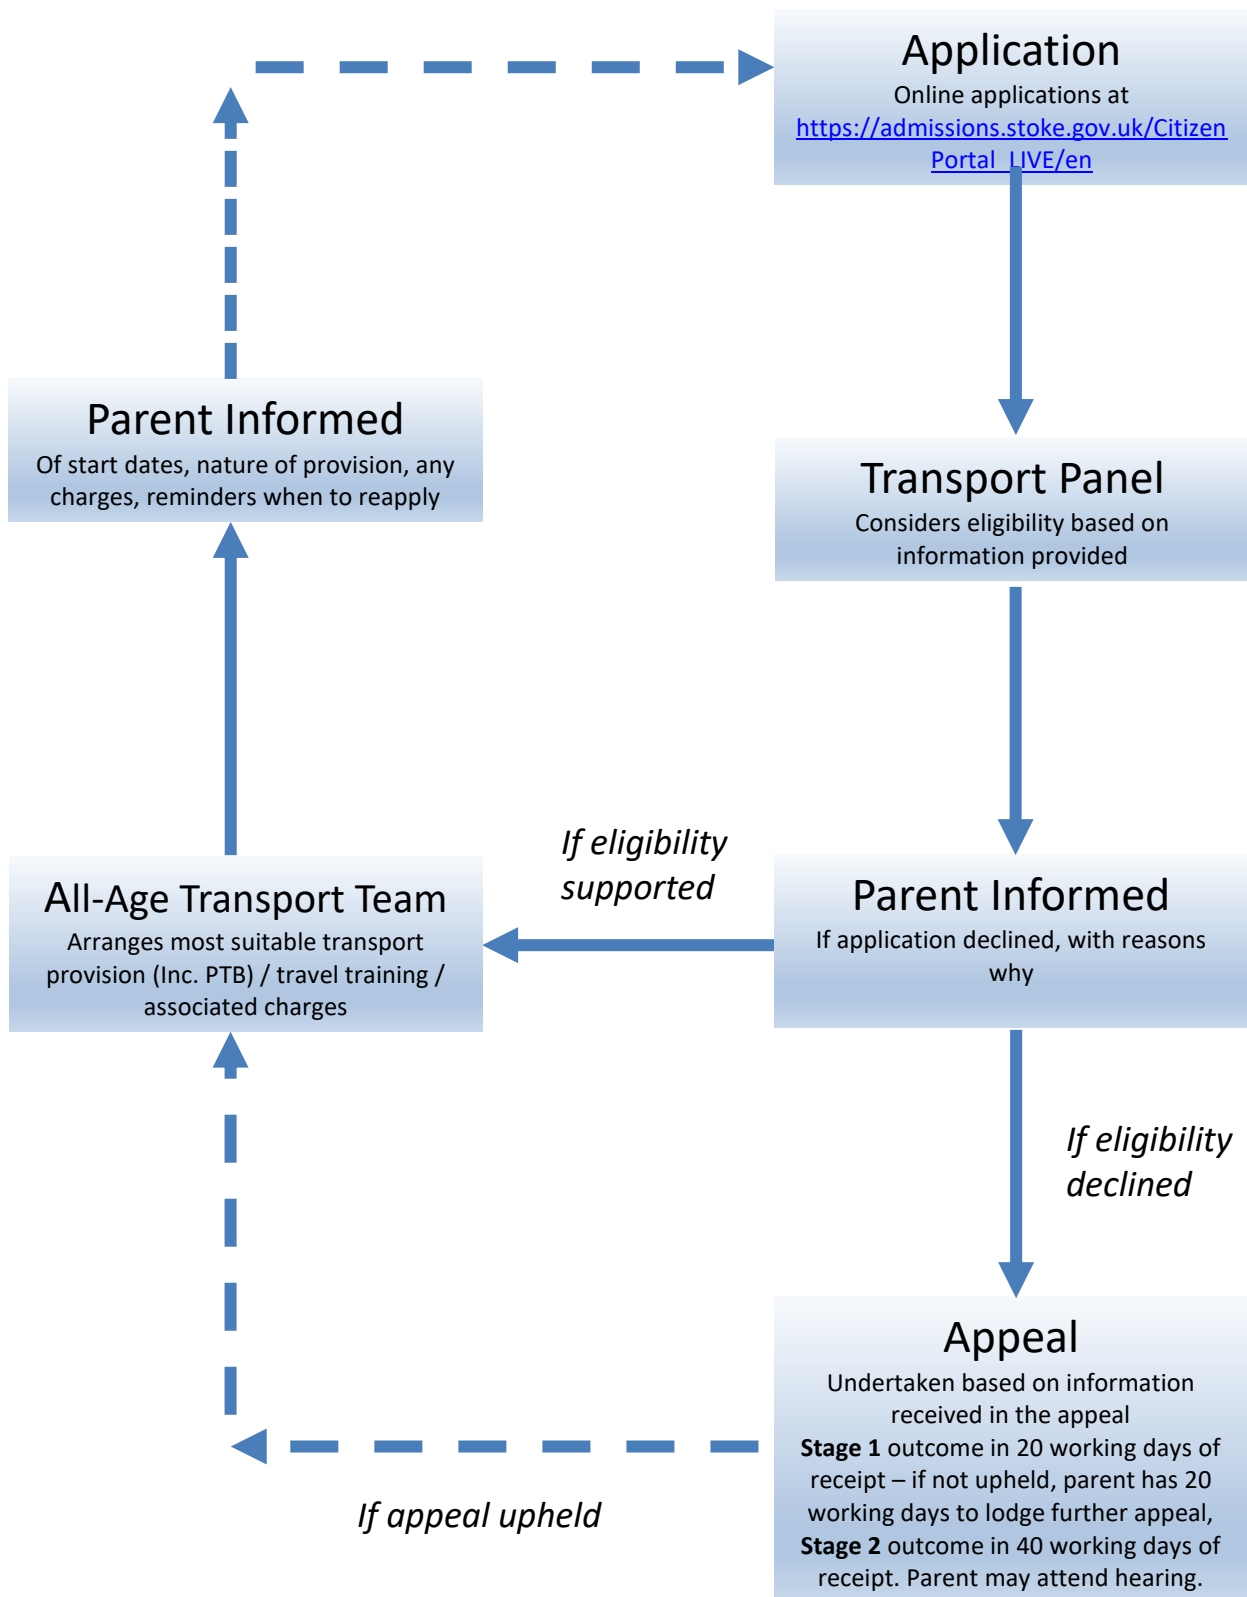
Application
Online applications at https://admissions.stoke.gov.uk/CitizenPortal_LIVE/en

Transport Panel
Considers eligibility based on information provided

Parent Informed
If application declined, with reasons why

If eligibility supported

All-Age Transport Team
Arranges most suitable transport provision (Inc. PTB) / travel training / associated charges

Parent Informed
Of start dates, nature of provision, any charges, reminders when to reapply

If eligibility declined

Appeal
Undertaken based on information received in the appeal
**Stage 1** outcome in 20 working days of receipt – if not upheld, parent has 20 working days to lodge further appeal, **Stage 2** outcome in 40 working days of receipt. Parent may attend hearing.

If appeal upheld